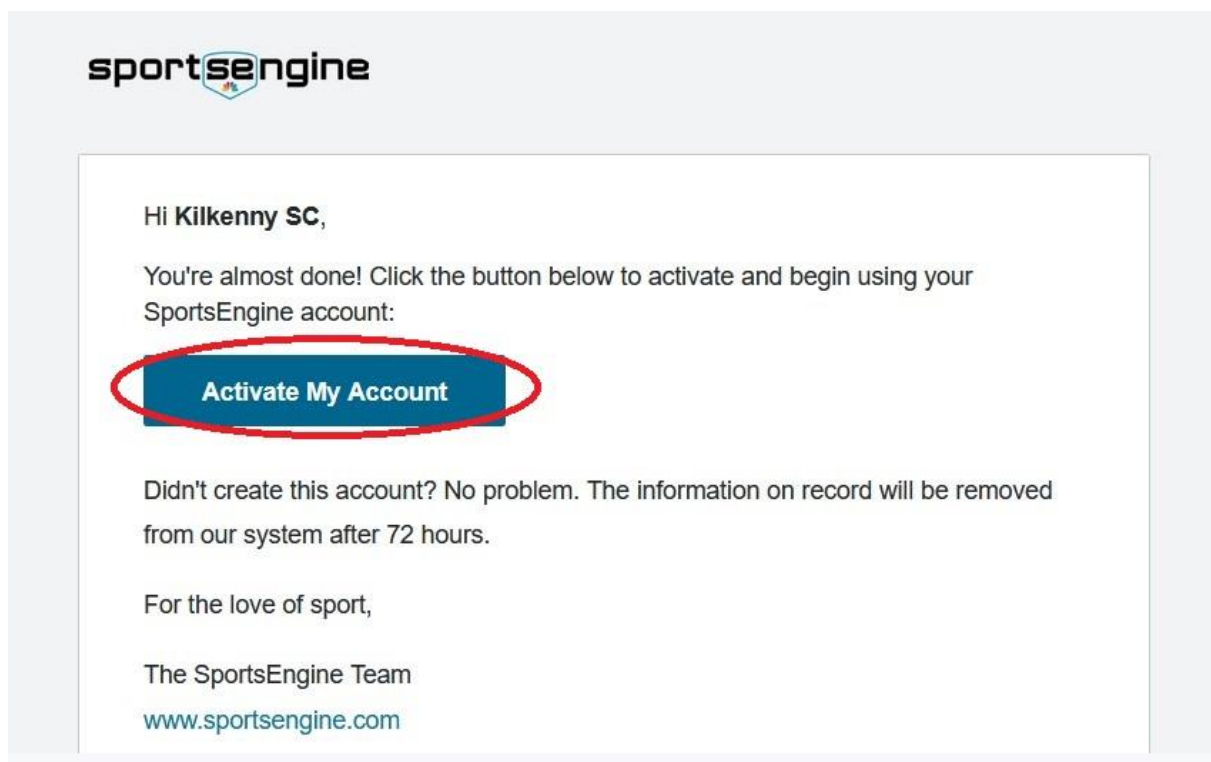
sportsengine

Hi **Kilkenny SC**,

You're almost done! Click the button below to activate and begin using your SportsEngine account:

Activate My Account

Didn't create this account? No problem. The information on record will be removed from our system after 72 hours.

For the love of sport,

The SportsEngine Team
www.sportsengine.com